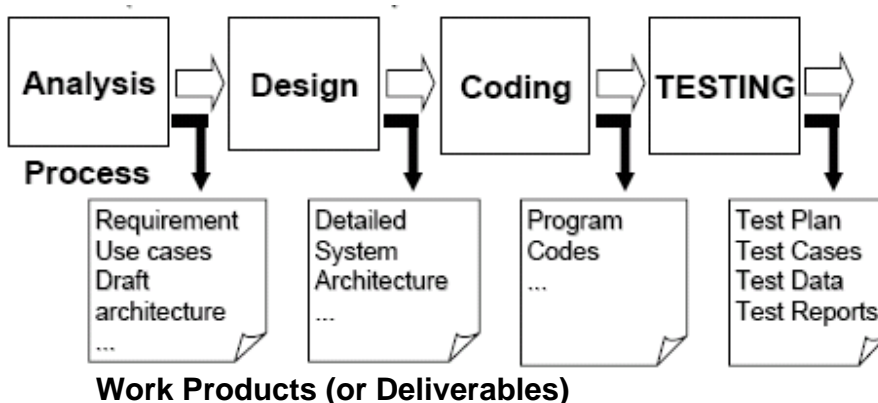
Analysis

Design

Coding

TESTING

Process

Requirement
Use cases
Draft architecture
...

Detailed System Architecture
...

Program Codes
...

Test Plan
Test Cases
Test Data
Test Reports

Work Products (or Deliverables)